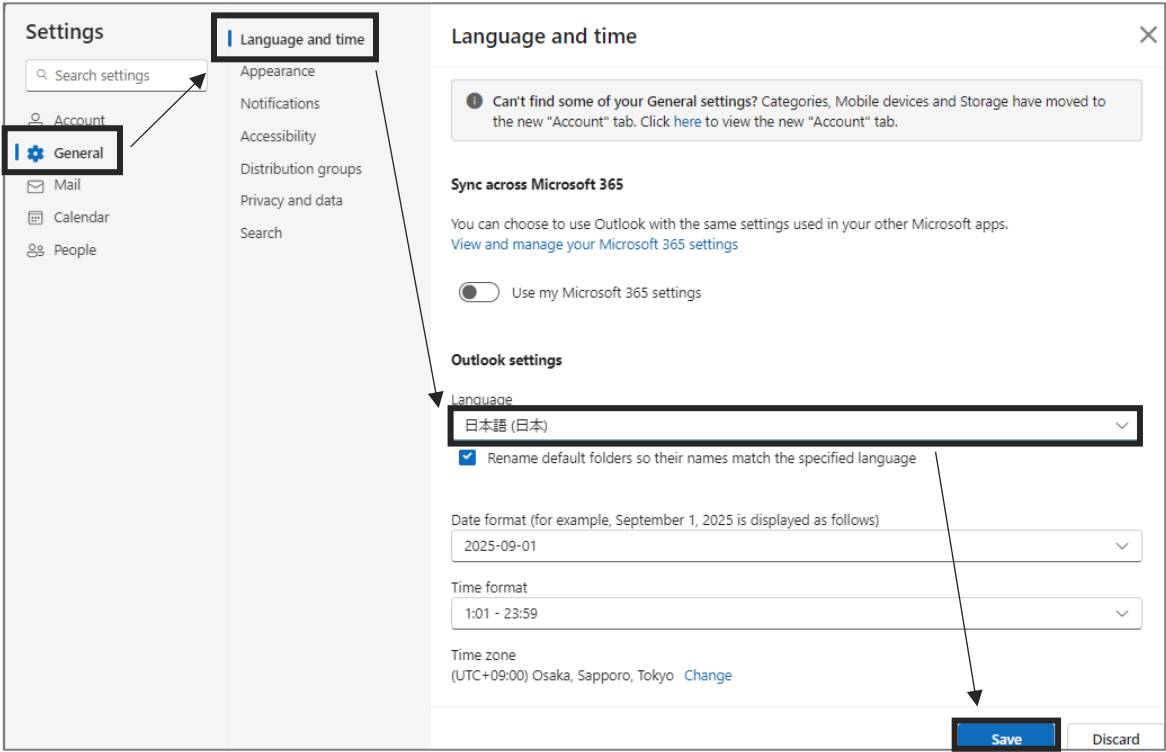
Settings

Search settings

Account
General
Mail
Calendar
People

Language and time
Appearance
Notifications
Accessibility
Distribution groups
Privacy and data
Search

Language and time

Can't find some of your General settings? Categories, Mobile devices and Storage have moved to the new "Account" tab. Click here to view the new "Account" tab.

Sync across Microsoft 365

You can choose to use Outlook with the same settings used in your other Microsoft apps.
View and manage your Microsoft 365 settings

Use my Microsoft 365 settings

Outlook settings

Language
日本語 (日本)

Rename default folders so their names match the specified language

Date format (for example, September 1, 2025 is displayed as follows)
2025-09-01

Time format
1:01 - 23:59

Time zone
(UTC+09:00) Osaka, Sapporo, Tokyo Change

Save
Discard